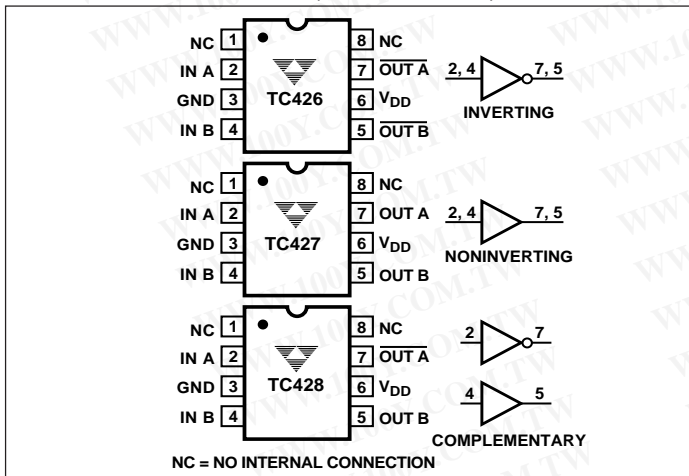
NC 1
IN A 2
GND 3
IN B 4
TC426
8 NC
7 $\overline{\text{OUT A}}$
6 $V_{DD}$
5 $\overline{\text{OUT B}}$
2, 4
7, 5
INVERTING

NC 1
IN A 2
GND 3
IN B 4
TC427
8 NC
7 OUT A
6 $V_{DD}$
5 OUT B
2, 4
7, 5
NONINVERTING

NC 1
IN A 2
GND 3
IN B 4
TC428
8 NC
7 $\overline{\text{OUT A}}$
6 $V_{DD}$
5 OUT B
2
7
4
5
COMPLEMENTARY

NC = NO INTERNAL CONNECTION

WWW.100Y.COM.TW